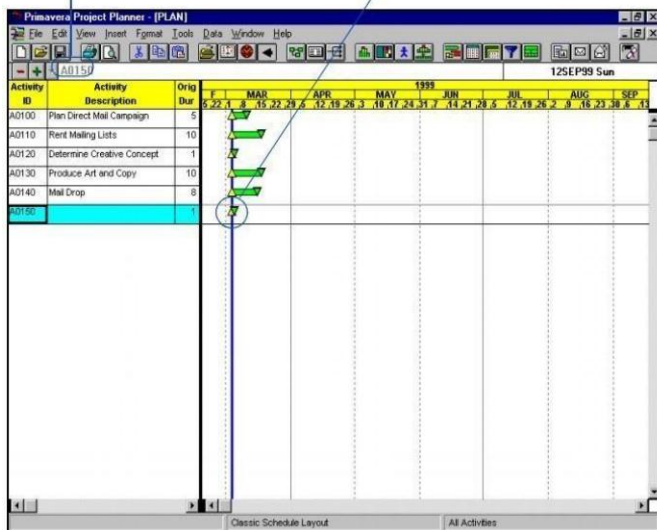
Primavera Project Planner - [PLAN]

File Edit View Insert Format Tools Data Window Help

A0150

12SEP99 Sun

| Activity ID | Activity Description | Orig Dur |
|---|---|---|
| A0100 | Plan Direct Mail Campaign | 5 |
| A0110 | Rent Mailing Lists | 10 |
| A0120 | Determine Creative Concept | 1 |
| A0130 | Produce Art and Copy | 10 |
| A0140 | Mail Drop | 8 |
| A0150 | | 1 |

1999

F MAR APR MAY JUN JUL AUG SEP

15 22 1 8 15 22 29 5 12 19 26 3 10 17 24 31 7 14 21 28 5 12 19 26 2 9 16 23 30 6 13

Classic Schedule Layout

All Activities